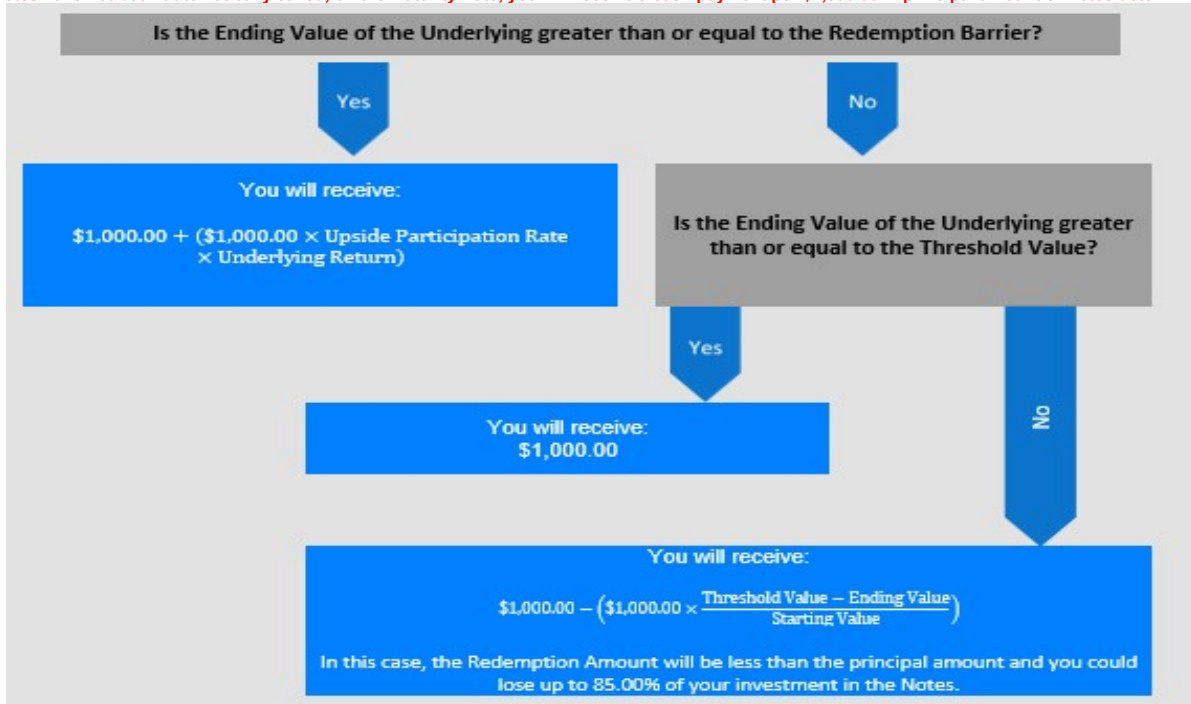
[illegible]

Is the Ending Value of the Underlying greater than or equal to the Redemption Barrier?

Yes

No

You will receive:

$\$1{,}000.00 + (\$1{,}000.00 \times \text{Upside Participation Rate} \times \text{Underlying Return})$

Is the Ending Value of the Underlying greater than or equal to the Threshold Value?

Yes

You will receive:
$1,000.00

No

You will receive:

$\$1{,}000.00 - \left(\$1{,}000.00 \times \frac{\text{Threshold Value} - \text{Ending Value}}{\text{Starting Value}}\right)$

In this case, the Redemption Amount will be less than the principal amount and you could lose up to 85.00% of your investment in the Notes.